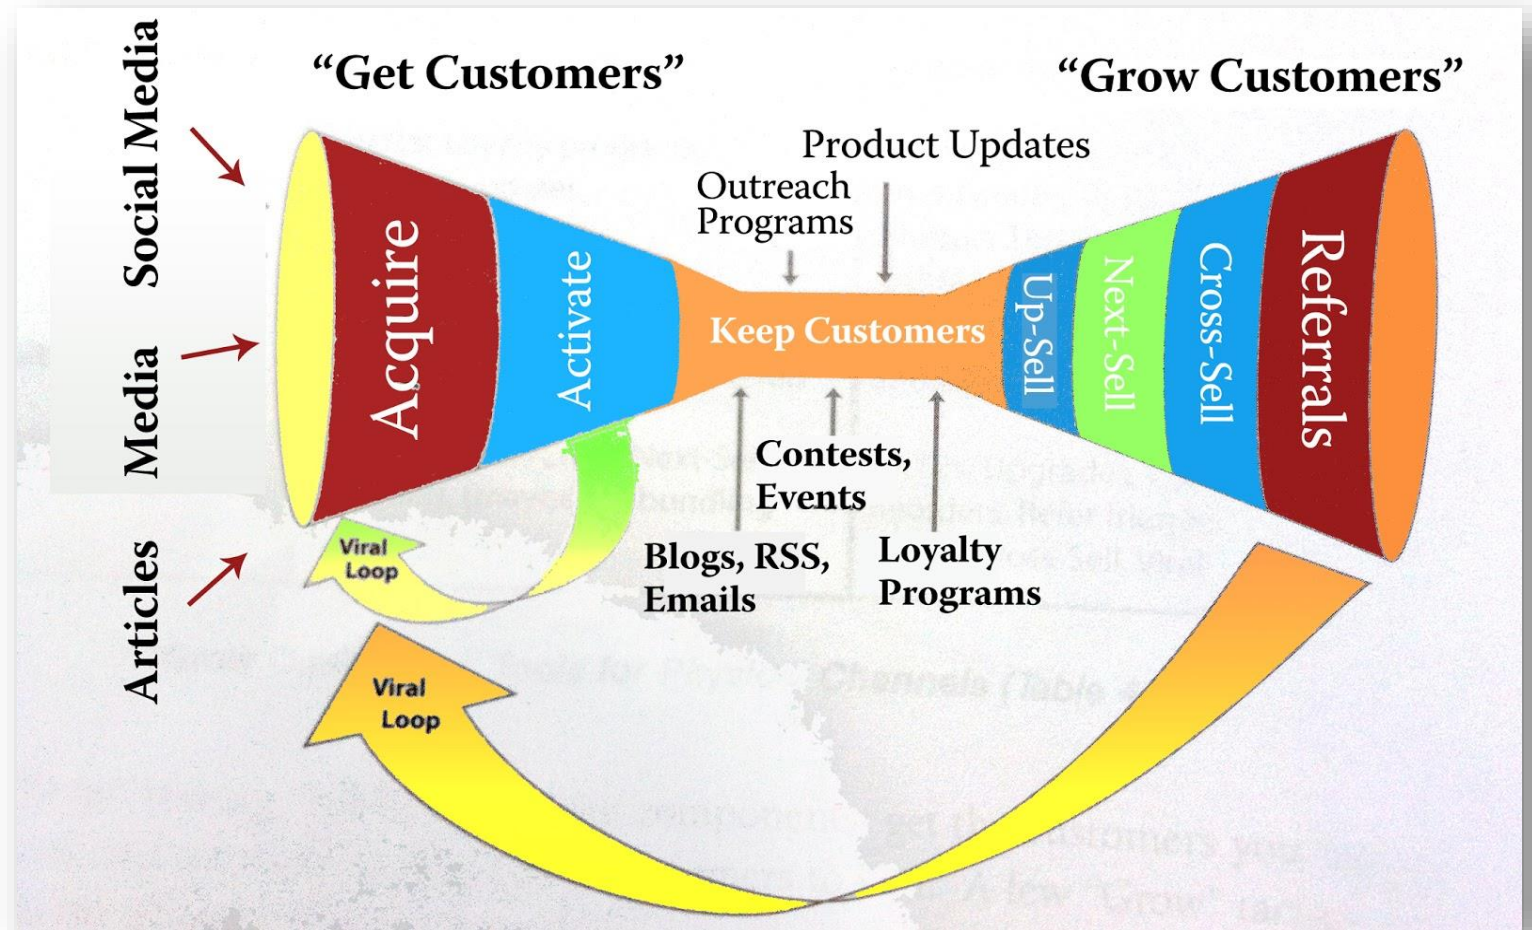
Social Media

Media

Articles

"Get Customers"

"Grow Customers"

Product Updates

Outreach Programs

Acquire

Activate

Keep Customers

Up-Sell

Next-Sell

Cross-Sell

Referrals

Contests, Events

Blogs, RSS, Emails

Loyalty Programs

Viral Loop

Viral Loop